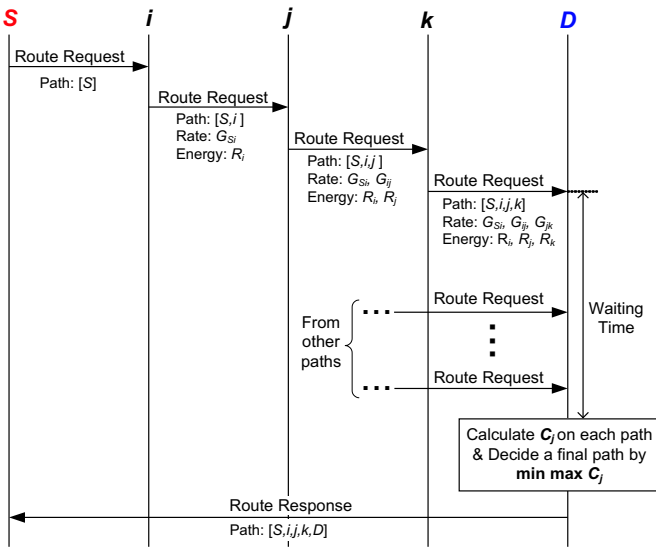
*S* *i* *j* *k* *D*

Route Request
Path: [*S*]

Route Request
Path: [*S*,*i* ]
Rate: $G_{Si}$
Energy: $R_i$

Route Request
Path: [*S*,*i*,*j* ]
Rate: $G_{Si}$, $G_{ij}$
Energy: $R_i$, $R_j$

Route Request
Path: [*S*,*i*,*j*,*k*]
Rate: $G_{Si}$, $G_{ij}$, $G_{jk}$
Energy: $R_i$, $R_j$, $R_k$

From other paths

Route Request

Route Request

Waiting Time

Calculate $C_j$ on each path & Decide a final path by **min max** $C_j$

Route Response
Path: [*S*,*i*,*j*,*k*,*D*]